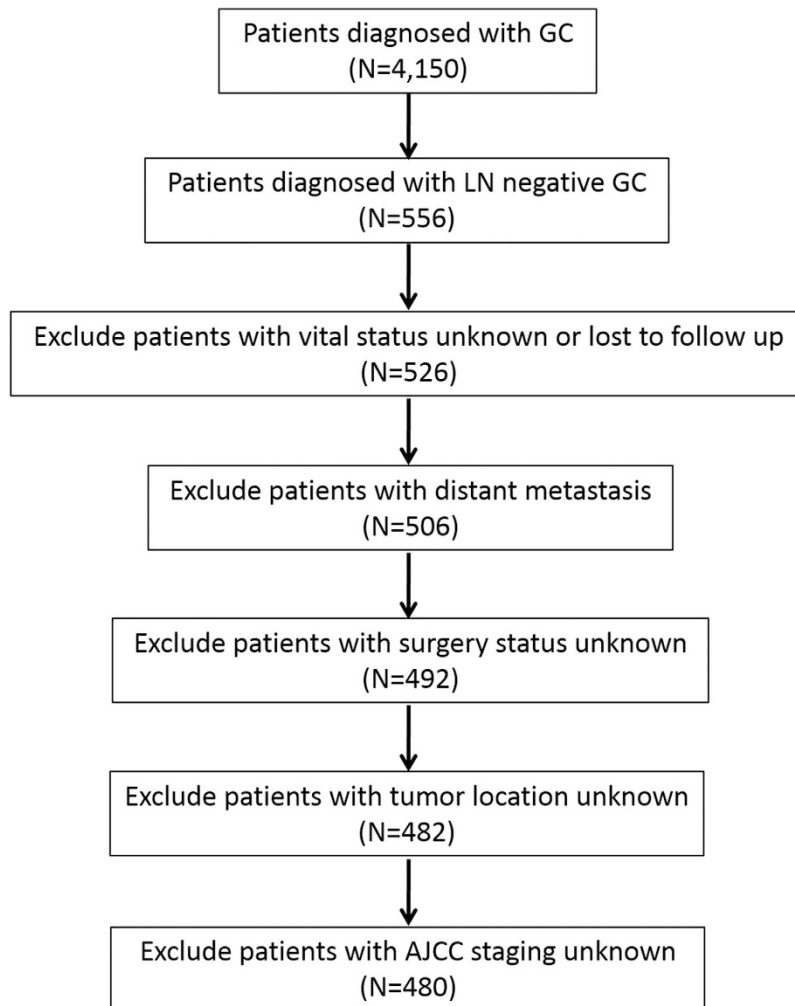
Patients diagnosed with GC
(N=4,150)

Patients diagnosed with LN negative GC
(N=556)

Exclude patients with vital status unknown or lost to follow up
(N=526)

Exclude patients with distant metastasis
(N=506)

Exclude patients with surgery status unknown
(N=492)

Exclude patients with tumor location unknown
(N=482)

Exclude patients with AJCC staging unknown
(N=480)